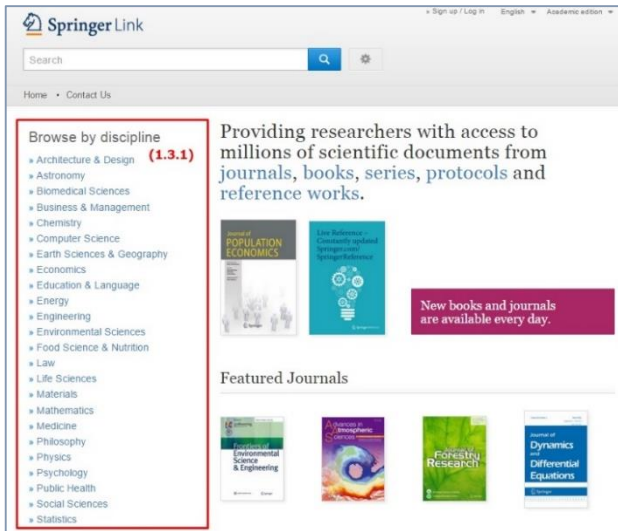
Springer Link

» Sign up / Log in English ▾ Academic edition ▾

Search

Home • Contact Us

Browse by discipline
(1.3.1)
» Architecture & Design
» Astronomy
» Biomedical Sciences
» Business & Management
» Chemistry
» Computer Science
» Earth Sciences & Geography
» Economics
» Education & Language
» Energy
» Engineering
» Environmental Sciences
» Food Science & Nutrition
» Law
» Life Sciences
» Materials
» Mathematics
» Medicine
» Philosophy
» Physics
» Psychology
» Public Health
» Social Sciences
» Statistics

Providing researchers with access to millions of scientific documents from journals, books, series, protocols and reference works.

Journal of POPULATION ECONOMICS

Live Reference - Constantly updated Springer.com/SpringerReference

New books and journals are available every day.

Featured Journals

Frontiers of Environmental Science & Engineering

Advances in Atmospheric Sciences

Forestry Research

Journal of Dynamics and Differential Equations